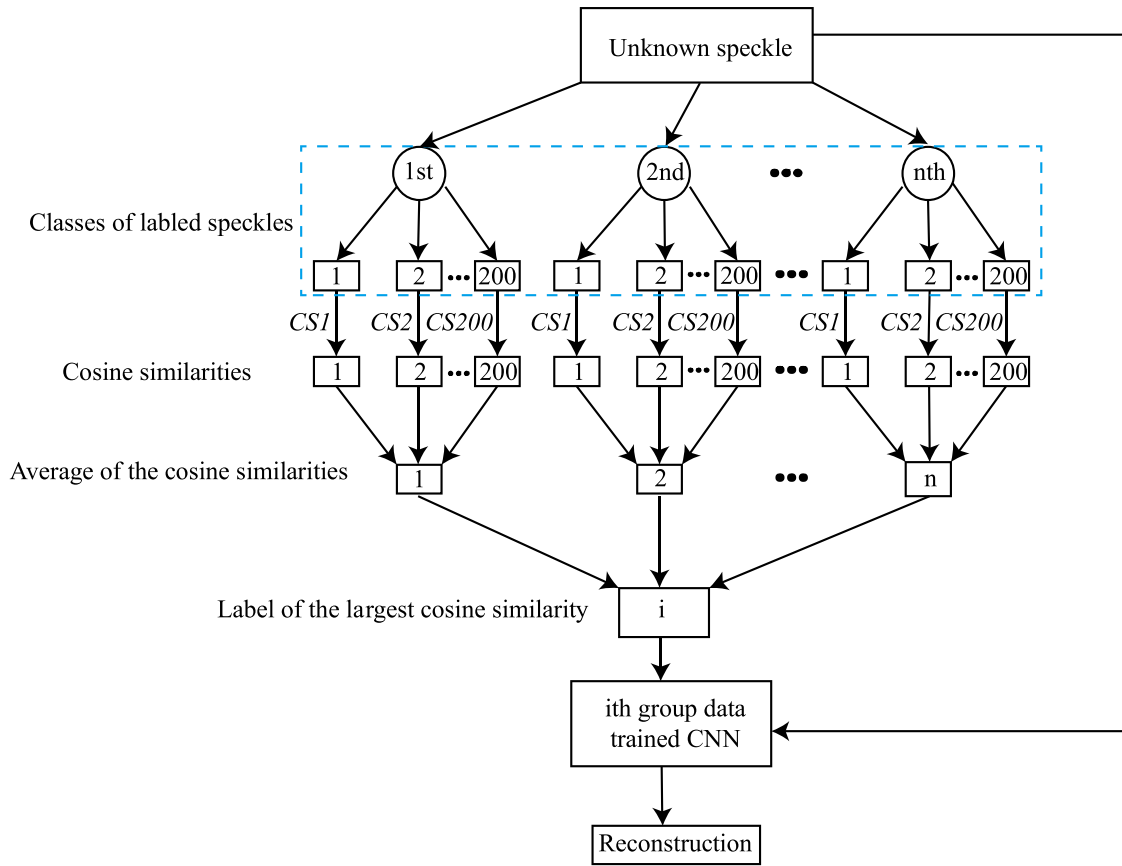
Unknown speckle

1st

2nd

•••

nth

Classes of labled speckles

1 2 ••• 200 1 2 ••• 200 ••• 1 2 ••• 200

CS1 CS2 CS200 CS1 CS2 CS200 CS1 CS2 CS200

Cosine similarities

1 2 ••• 200 1 2 ••• 200 ••• 1 2 ••• 200

Average of the cosine similarities

1 2 ••• n

Label of the largest cosine similarity

i

ith group data trained CNN

Reconstruction